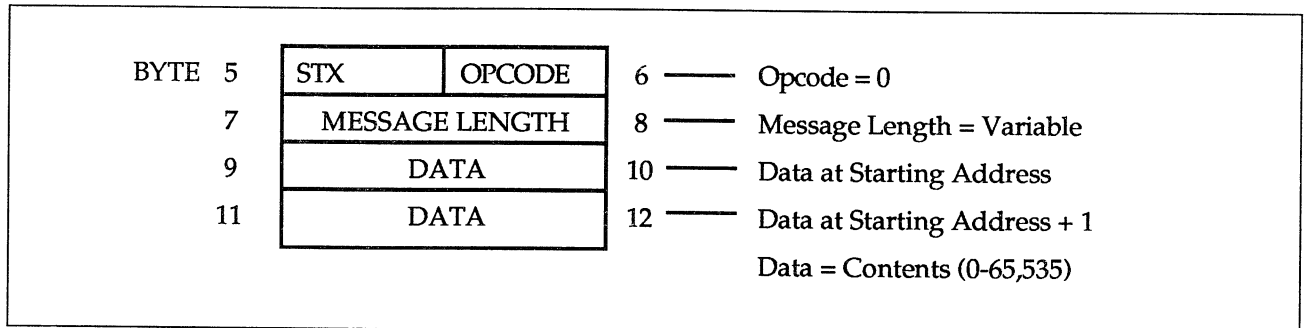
BYTE 5

| STX | OPCODE |
|---|---|
| MESSAGE LENGTH | |
| DATA | |
| DATA | |

6 Opcode = 0

7 8 Message Length = Variable

9 10 Data at Starting Address

11 12 Data at Starting Address + 1

Data = Contents (0-65,535)